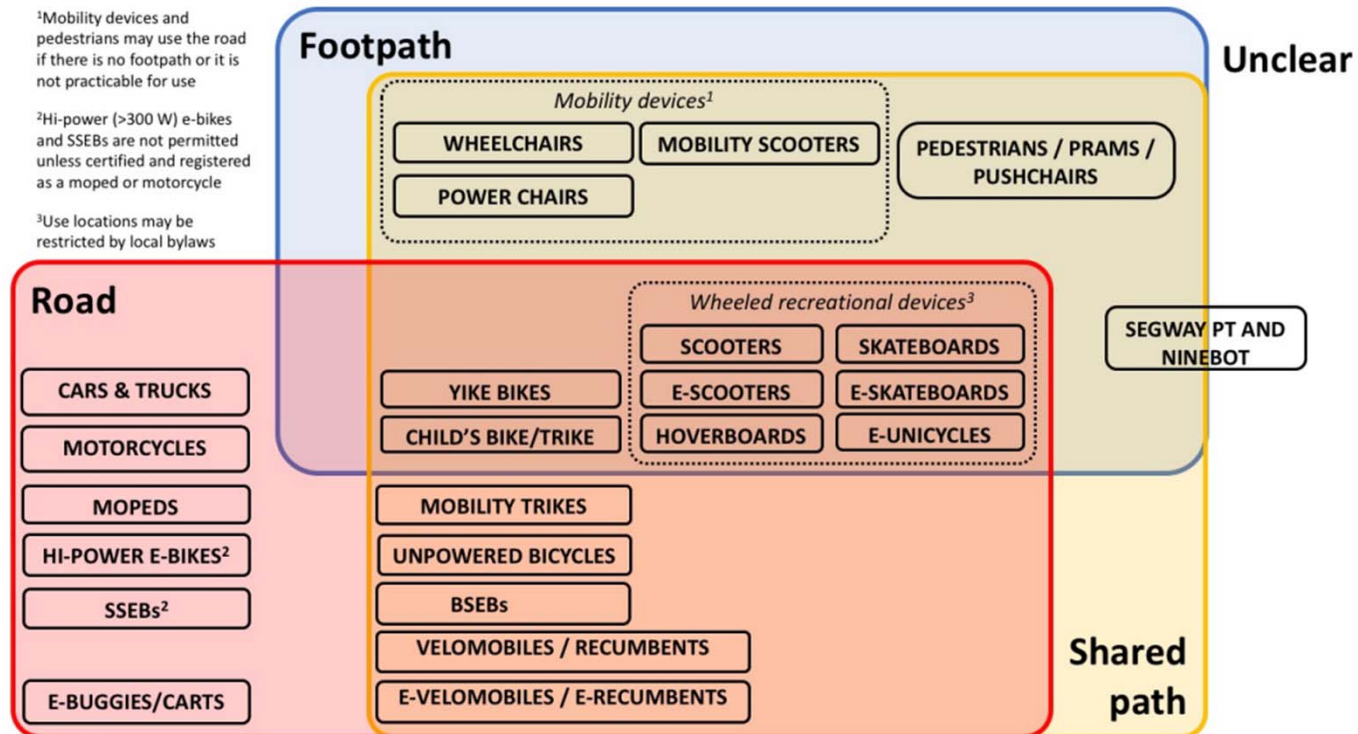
$^1$Mobility devices and pedestrians may use the road if there is no footpath or it is not practicable for use

$^2$Hi-power (>300 W) e-bikes and SSEBs are not permitted unless certified and registered as a moped or motorcycle

$^3$Use locations may be restricted by local bylaws

Footpath

Unclear

Mobility devices$^1$

WHEELCHAIRS

MOBILITY SCOOTERS

POWER CHAIRS

PEDESTRIANS / PRAMS / PUSHCHAIRS

Road

Wheeled recreational devices$^3$

SCOOTERS

SKATEBOARDS

SEGWAY PT AND NINEBOT

CARS & TRUCKS

YIKE BIKES

E-SCOOTERS

E-SKATEBOARDS

CHILD'S BIKE/TRIKE

HOVERBOARDS

E-UNICYCLES

MOTORCYCLES

MOPEDS

MOBILITY TRIKES

HI-POWER E-BIKES$^2$

UNPOWERED BICYCLES

SSEBs$^2$

BSEBs

VELOMOBILES / RECUMBENTS

Shared path

E-BUGGIES/CARTS

E-VELOMOBILES / E-RECUMBENTS